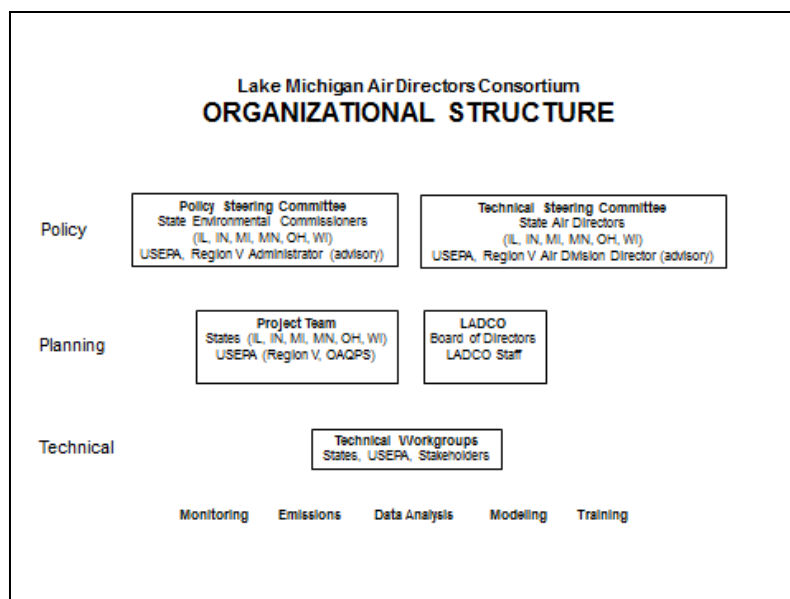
Lake Michigan Air Directors Consortium
ORGANIZATIONAL STRUCTURE

Policy

Policy Steering Committee
State Environmental Commissioners
(IL, IN, MI, MN, OH, WI)
USEPA, Region V Administrator (advisory)

Technical Steering Committee
State Air Directors
(IL, IN, MI, MN, OH, WI)
USEPA, Region V Air Division Director (advisory)

Planning

Project Team
States (IL, IN, MI, MN, OH, WI)
USEPA (Region V, OAQPS)

LADCO
Board of Directors
LADCO Staff

Technical

Technical Workgroups
States, USEPA, Stakeholders

Monitoring Emissions Data Analysis Modeling Training